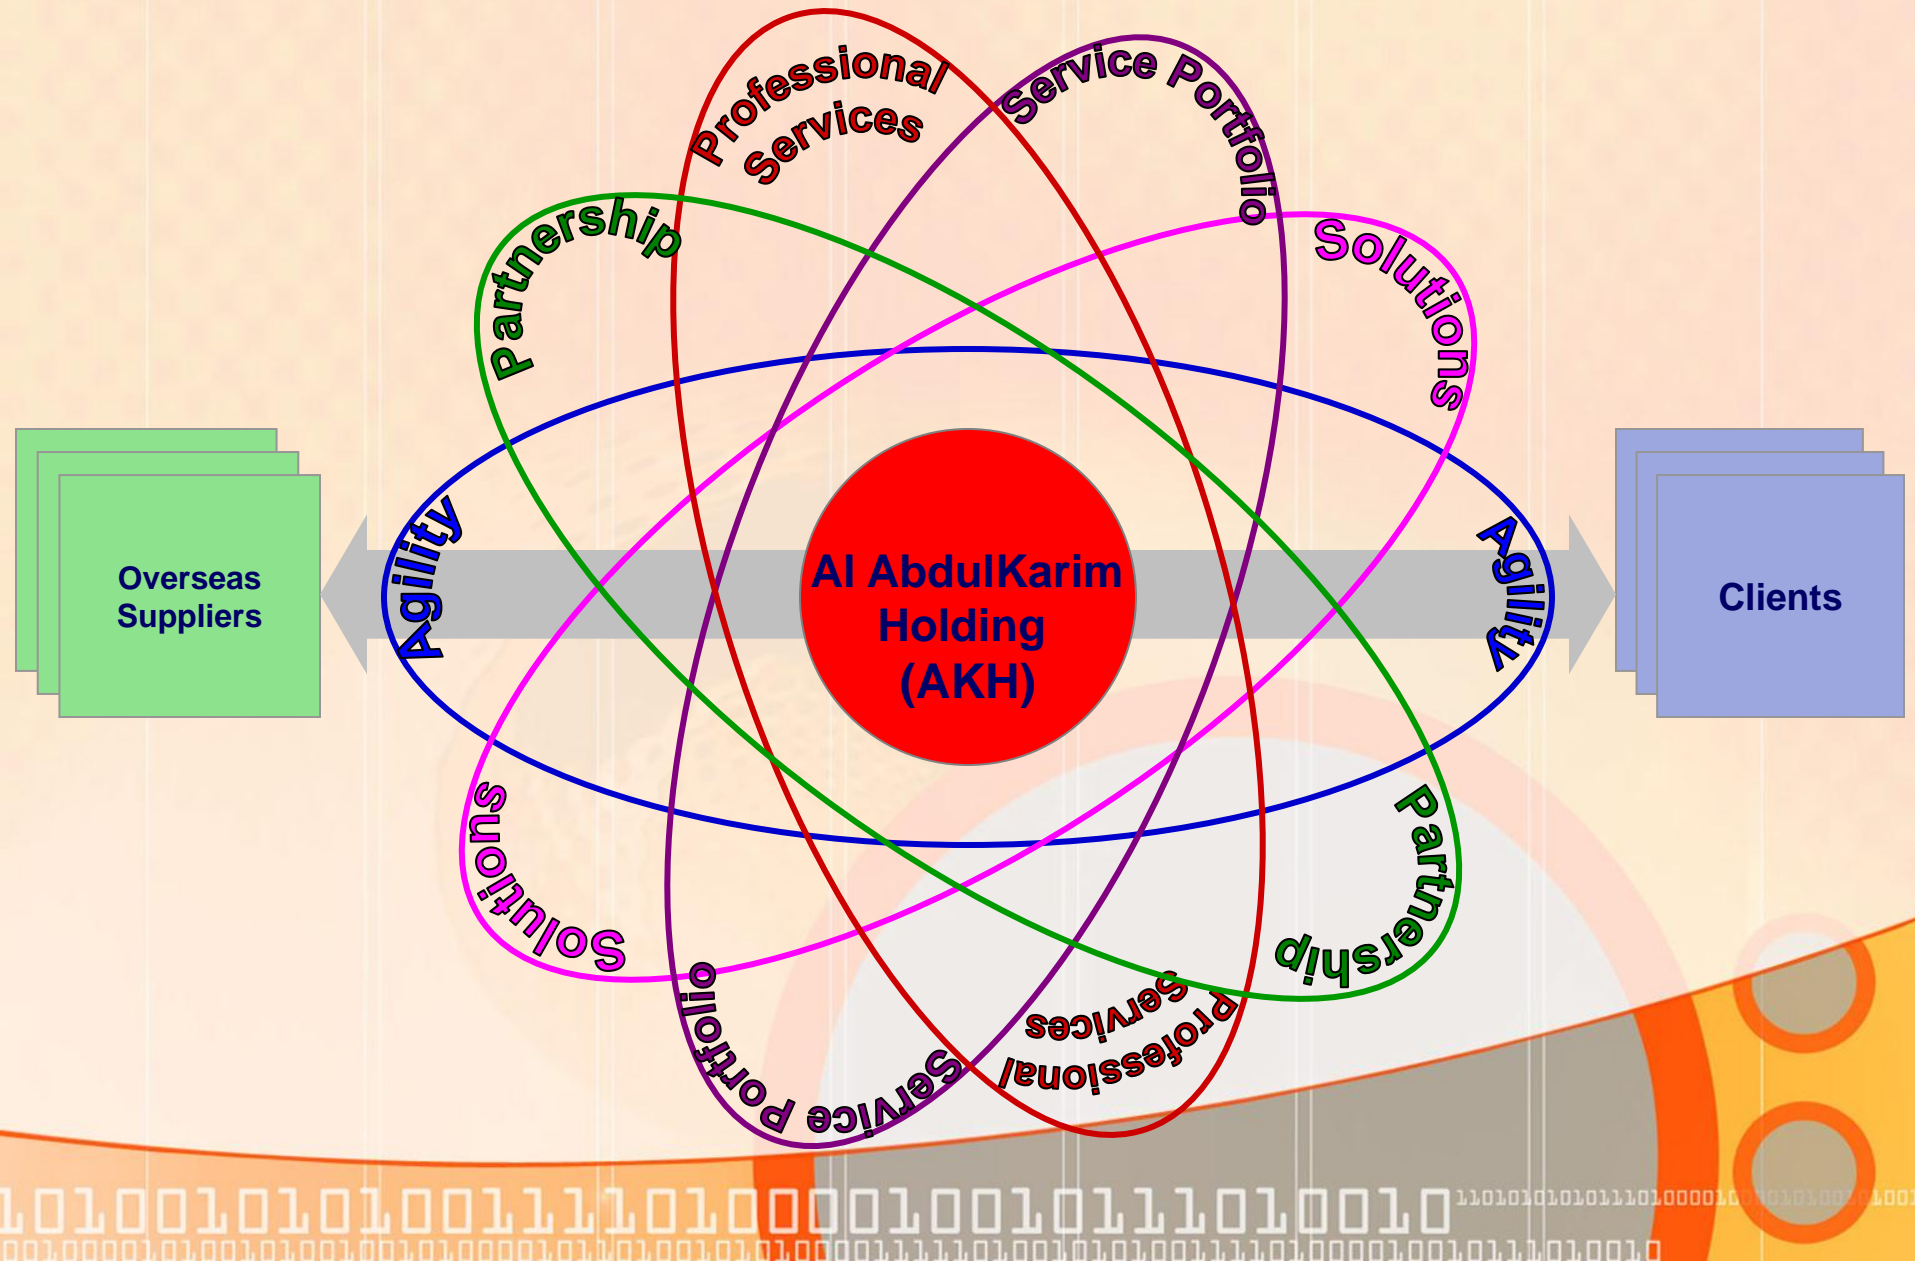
Professional Services

Service Portfolio

Partnership

Solutions

Overseas Suppliers

Agility

Al AbdulKarim Holding (AKH)

Agility

Clients

Solutions

Partnership

Service Portfolio

Professional Services

1010010101001111010000100101110100010